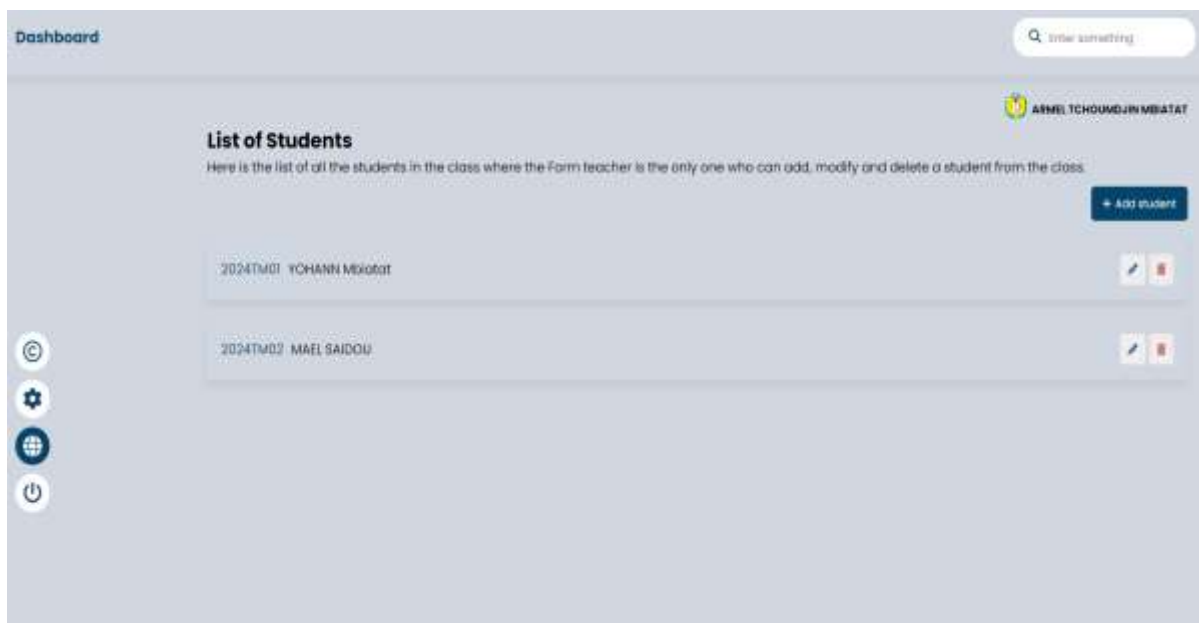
Dashboard

Enter something

ARMEL TCHOUMDJIN MBIATAT

List of Students

Here is the list of all the students in the class where the Form teacher is the only one who can add, modify and delete a student from the class.

+ Add student

2024TM01 YOHANN Mbiatat

2024TM02 MAEL SAIDOU